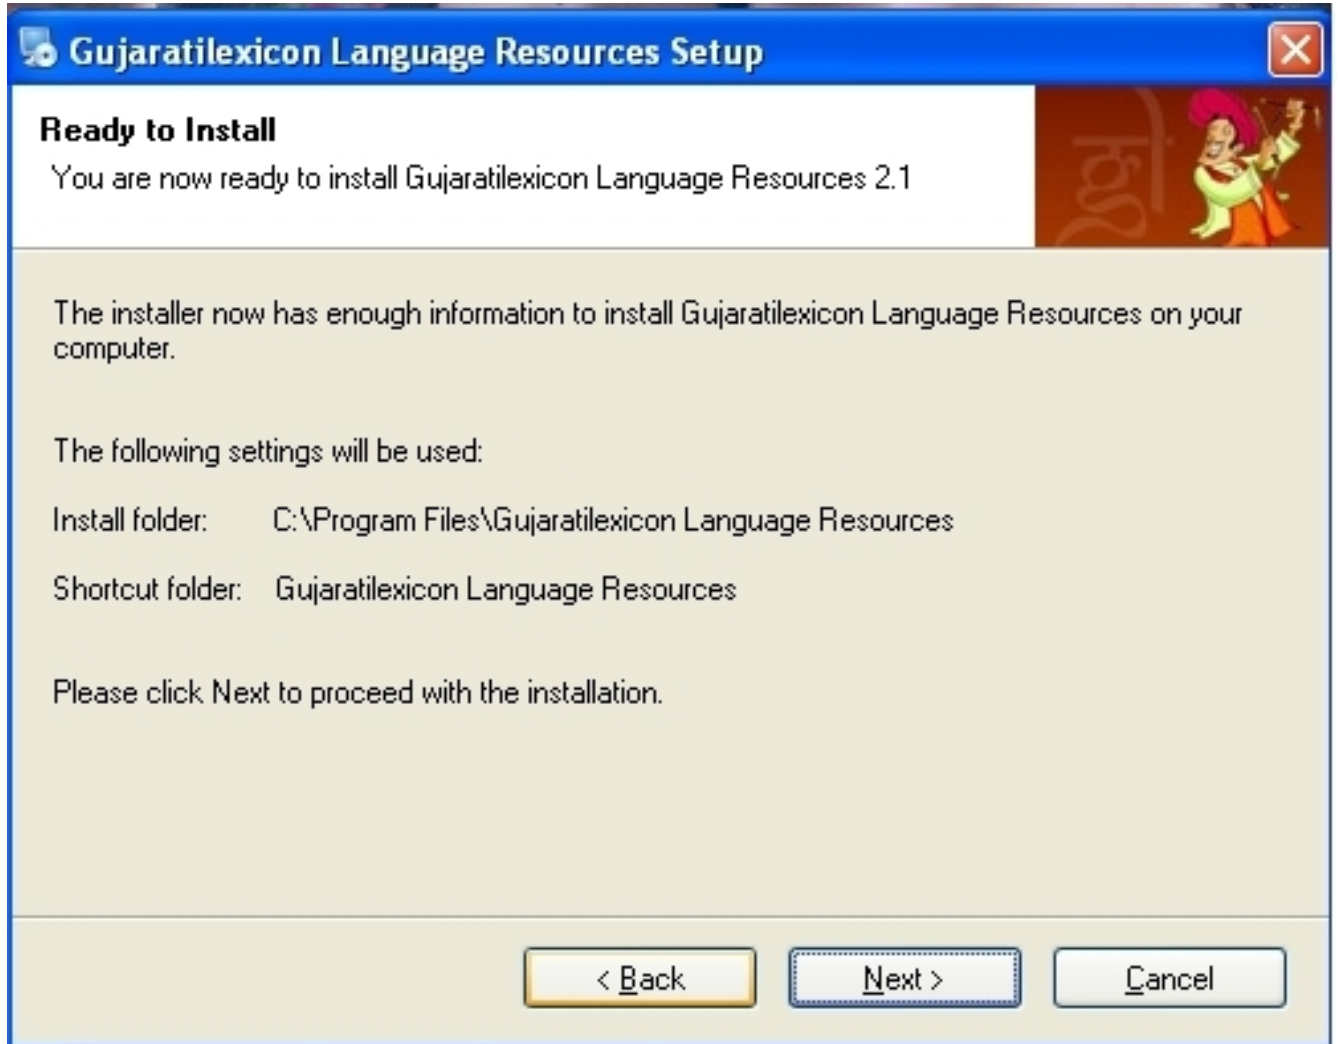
Gujaratilexicon Language Resources Setup

Ready to Install
You are now ready to install Gujaratilexicon Language Resources 2.1

ગુ

The installer now has enough information to install Gujaratilexicon Language Resources on your computer.

The following settings will be used:

Install folder: C:\Program Files\Gujaratilexicon Language Resources

Shortcut folder: Gujaratilexicon Language Resources

Please click Next to proceed with the installation.

< Back
Next >
Cancel